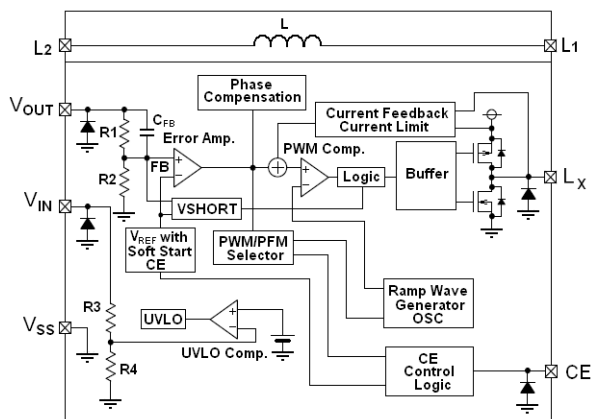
L
$L_2$
$L_1$
Phase Compensation
$V_{OUT}$
$C_{FB}$
R1
Error Amp.
Current Feedback Current Limit
PWM Comp.
FB
R2
Logic
Buffer
$L_X$
$V_{IN}$
VSHORT
$V_{REF}$ with Soft Start CE
PWM/PFM Selector
Ramp Wave Generator OSC
R3
$V_{SS}$
UVLO
UVLO Comp.
R4
CE Control Logic
CE